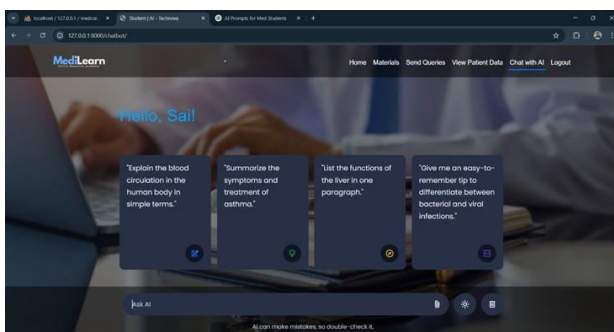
localhost / 127.0.0.1 / medical | Student | AI - Technova | AI Prompts for Med Students

127.0.0.1:8000/chatbot/

MediLearn

Home Materials Send Queries View Patient Data Chat with AI Logout

Hello, Sai!

"Explain the blood circulation in the human body in simple terms."

"Summarize the symptoms and treatment of asthma."

"List the functions of the liver in one paragraph."

"Give me an easy-to-remember tip to differentiate between bacterial and viral infections."

Ask AI

AI can make mistakes, so double-check it.